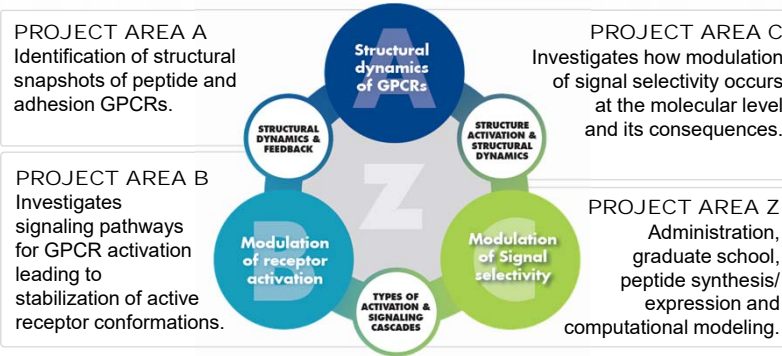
PROJECT AREA A
Identification of structural snapshots of peptide and adhesion GPCRs.

PROJECT AREA C
Investigates how modulation of signal selectivity occurs at the molecular level and its consequences.

Structural dynamics of GPCRs

STRUCTURAL DYNAMICS & FEEDBACK

STRUCTURE ACTIVATION & STRUCTURAL DYNAMICS

Z

PROJECT AREA B
Investigates signaling pathways for GPCR activation leading to stabilization of active receptor conformations.

Modulation of receptor activation

Modulation of Signal selectivity

TYPES OF ACTIVATION & SIGNALING CASCADES

PROJECT AREA Z
Administration, graduate school, peptide synthesis/ expression and computational modeling.